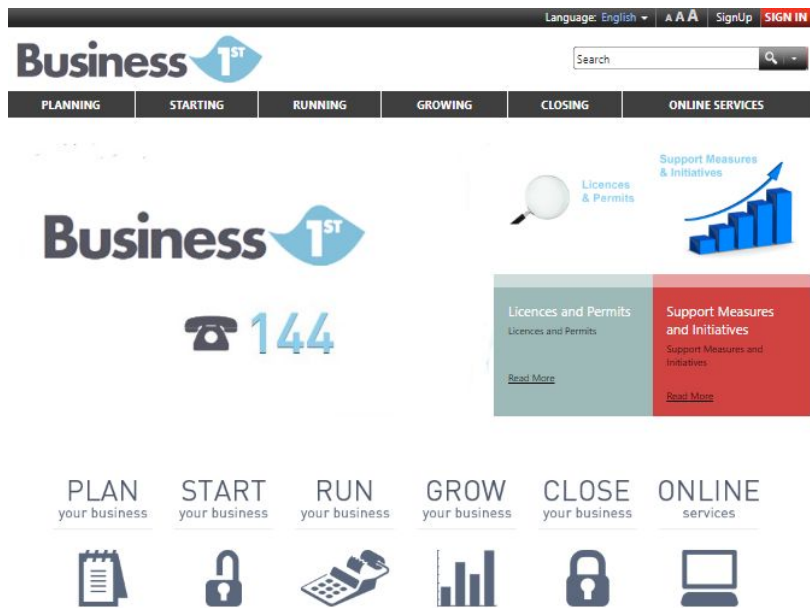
Language: English A A A SignUp SIGN IN

Business 1ST

Search

PLANNING STARTING RUNNING GROWING CLOSING ONLINE SERVICES

Licences & Permits

Support Measures & Initiatives

Business 1ST

144

Licences and Permits
Licences and Permits
Read More

Support Measures and Initiatives
Support Measures and Initiatives
Read More

PLAN your business

START your business

RUN your business

GROW your business

CLOSE your business

ONLINE services